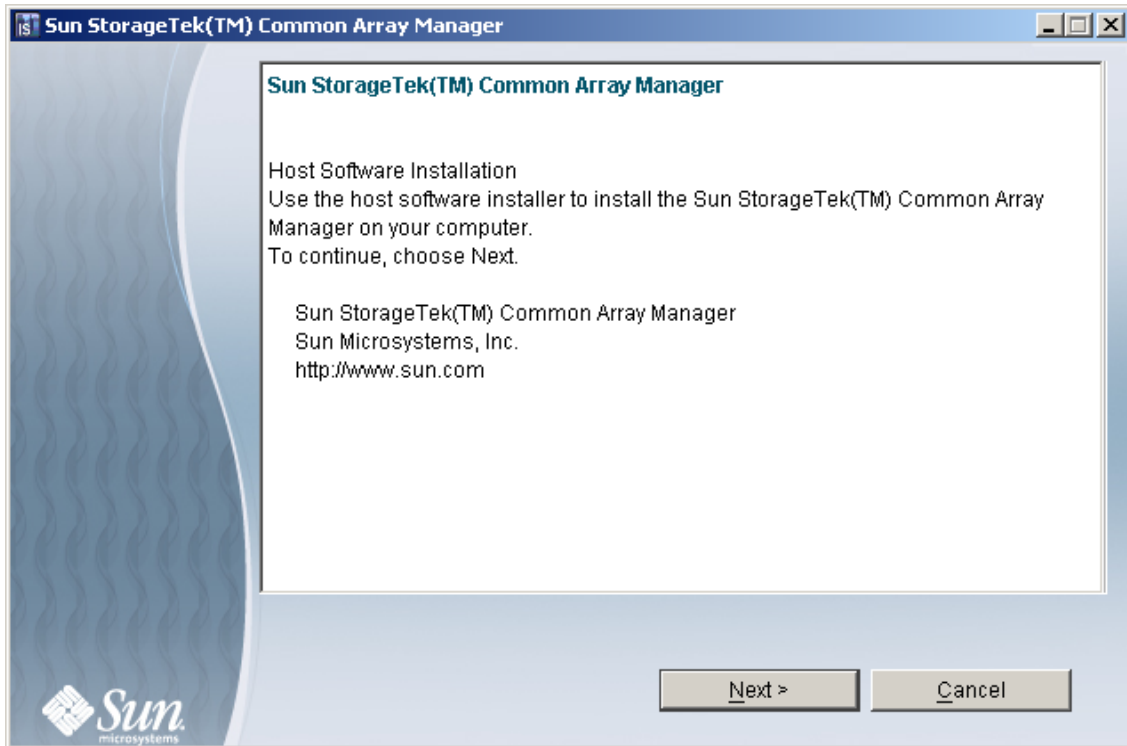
Sun StorageTek(TM) Common Array Manager

Sun StorageTek(TM) Common Array Manager

Host Software Installation
Use the host software installer to install the Sun StorageTek(TM) Common Array Manager on your computer.
To continue, choose Next.

Sun StorageTek(TM) Common Array Manager
Sun Microsystems, Inc.
http://www.sun.com

Next >
Cancel

Sun
microsystems